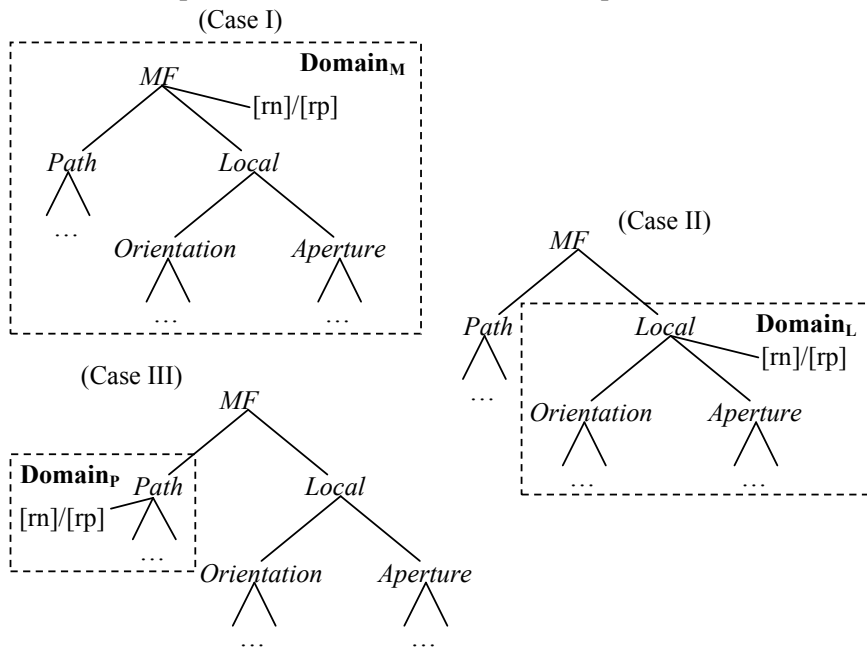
(Case I)

Domain$_M$

MF

[rn]/[rp]

Path

Local

…

Orientation

Aperture

…

…

(Case II)

MF

Path

Local

Domain$_L$

[rn]/[rp]

…

Orientation

Aperture

…

…

(Case III)

MF

Domain$_P$

Path

[rn]/[rp]

Local

…

Orientation

Aperture

…

…